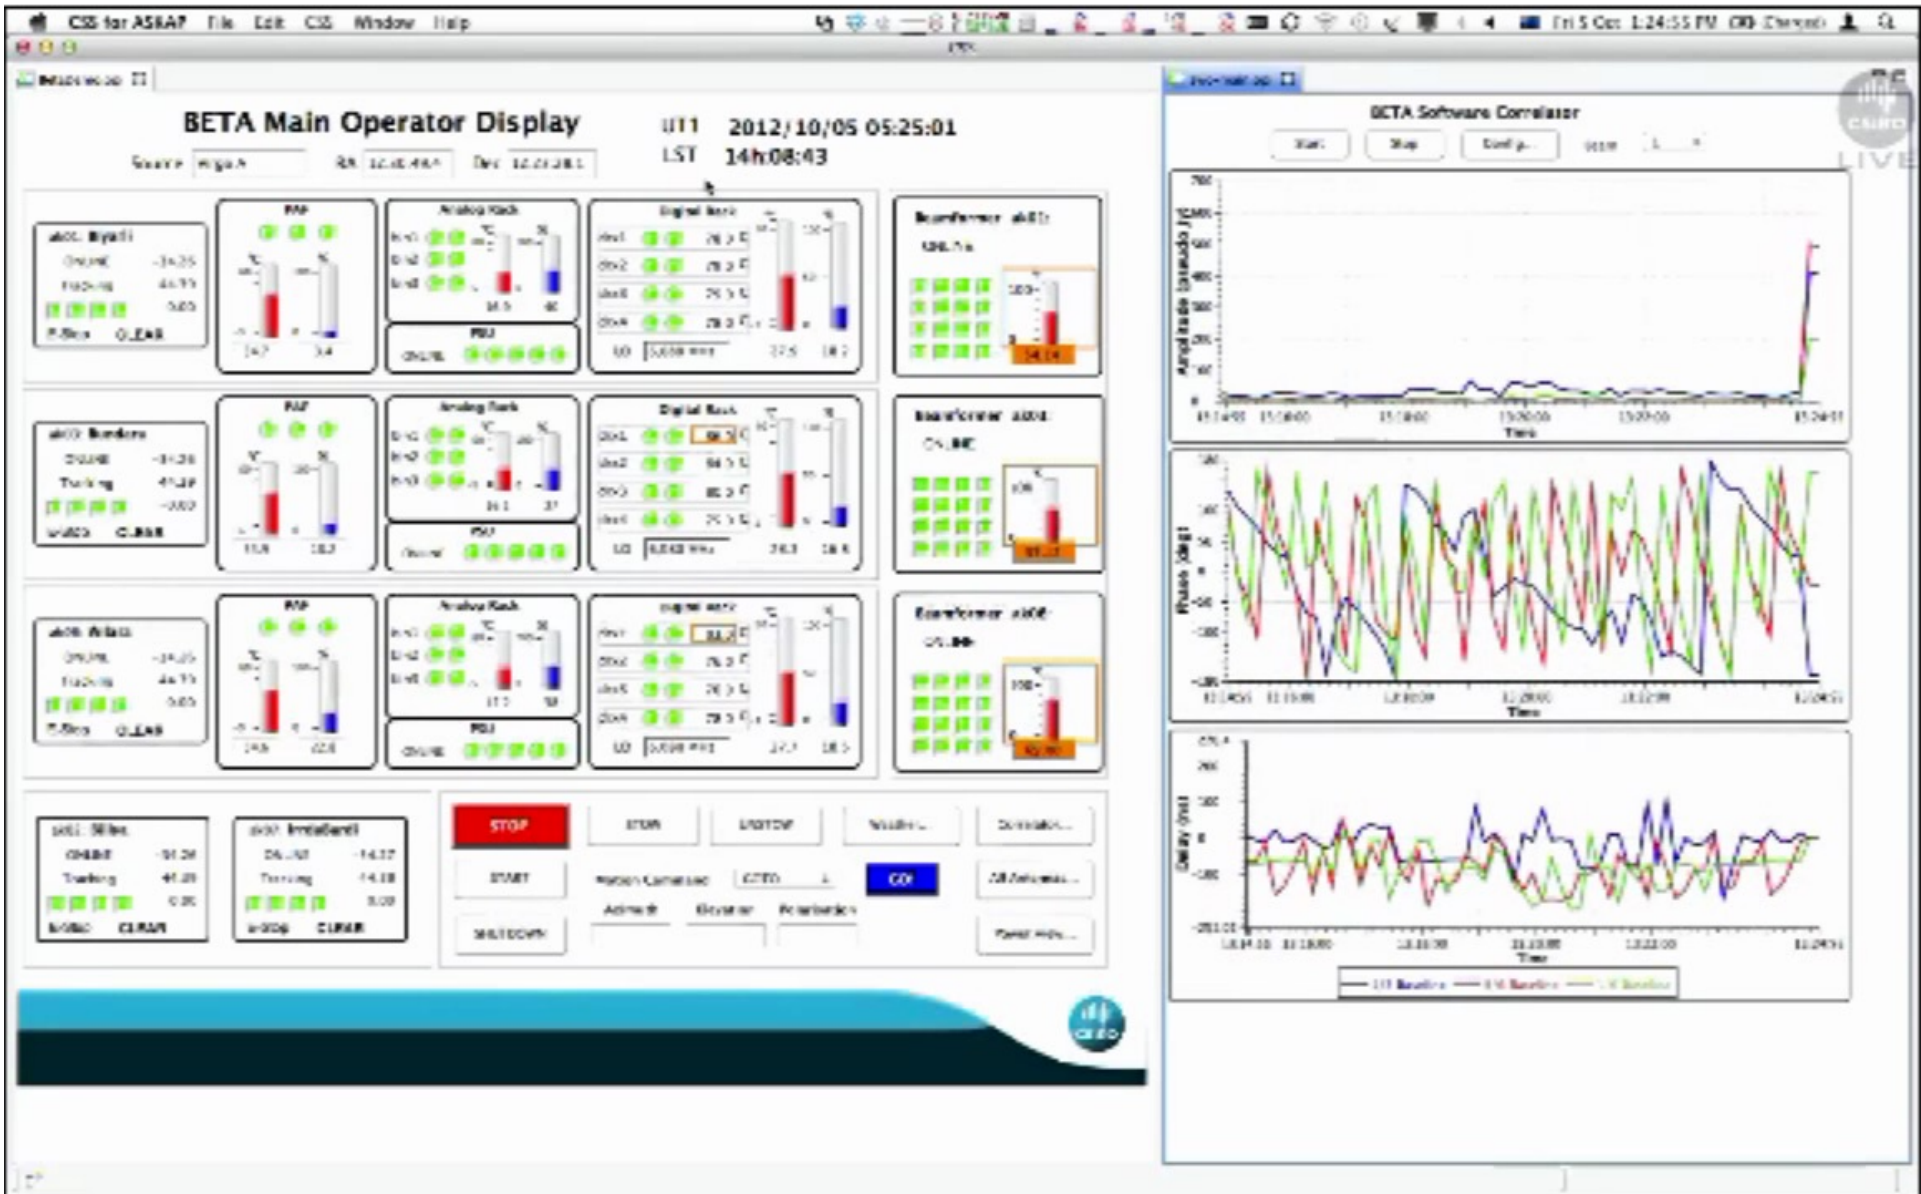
CSS for ASKAP File Edit CSS Window Help

Fri 5 Oct 1:24:55 PM

BETA Main Operator Display

UT1 2012/10/05 05:25:01
LST 14h:08:43

Source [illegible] RA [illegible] Dec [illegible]

PAF
Analog Rack
Digital Rack
PSU

Beamformer ak01
ONLINE

Beamformer ak03
ONLINE

Beamformer ak06
ONLINE

ak01 Byardi
ONLINE
Tracking
CLEAR

ak03 Bandara
ONLINE
Tracking
CLEAR

ak06 Wilara
ONLINE
Tracking
CLEAR

ak08 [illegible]
ONLINE
Tracking
CLEAR

ak09 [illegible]
ONLINE
Tracking
CLEAR

STOP
START
SHUTDOWN
STOW
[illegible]
GO!
Azimuth
Elevation
Polarisation
All Antennas...

BETA Software Correlator
Start Stop Config...

Amplitude (pseudo J)
Time
Phase (deg)
Time
Delay (ns)
Time

LIVE